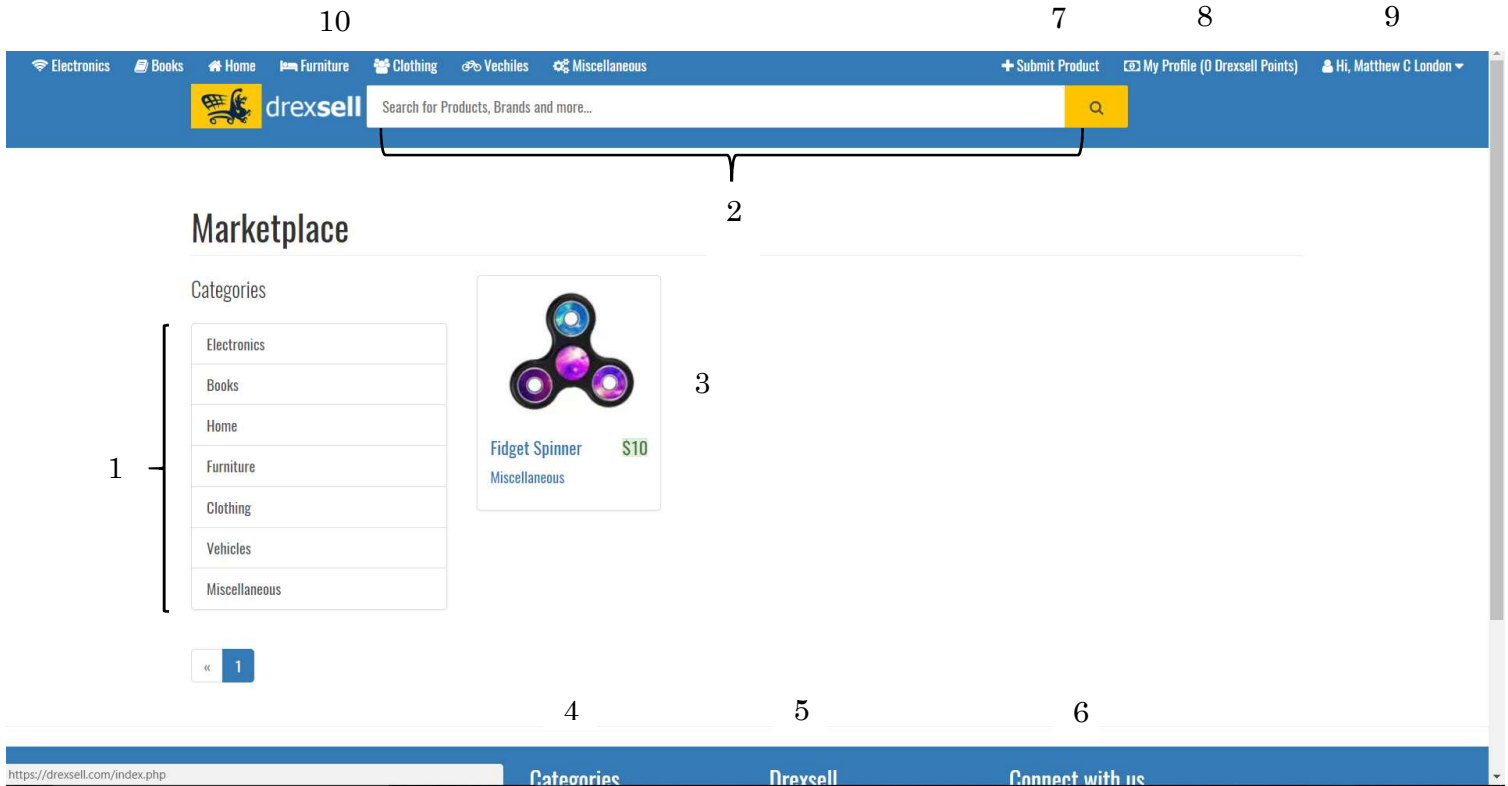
10 7 8 9

Electronics Books Home Furniture Clothing Vechiles Miscellaneous + Submit Product My Profile (0 Drexsell Points) Hi, Matthew C London

drexsell Search for Products, Brands and more...

2

Marketplace

Categories

1

Electronics
Books
Home
Furniture
Clothing
Vehicles
Miscellaneous

Fidget Spinner $10
Miscellaneous

3

« 1

4 5 6

https://drexsell.com/index.php

Categories Drexsell Connect with us